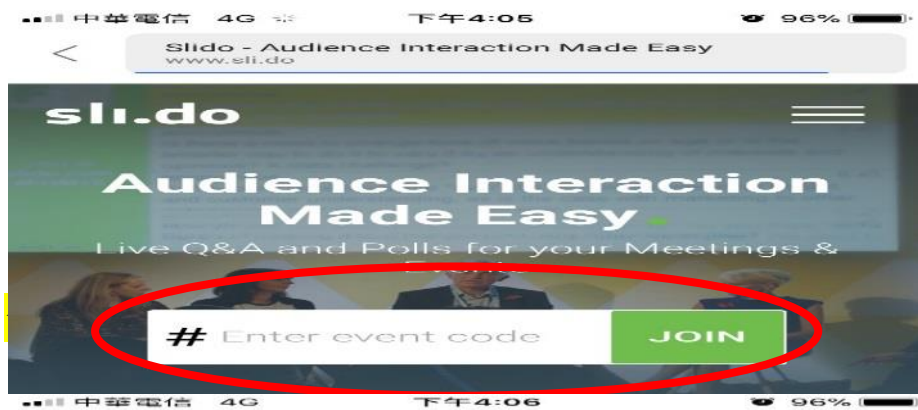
中華電信 4G 下午4:05 96%

<

Slido - Audience Interaction Made Easy
www.sli.do

sli.do

Audience Interaction Made Easy

Live Q&A and Polls for your Meetings & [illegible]

# Enter event code

JOIN

中華電信 4G 下午4:06 96%